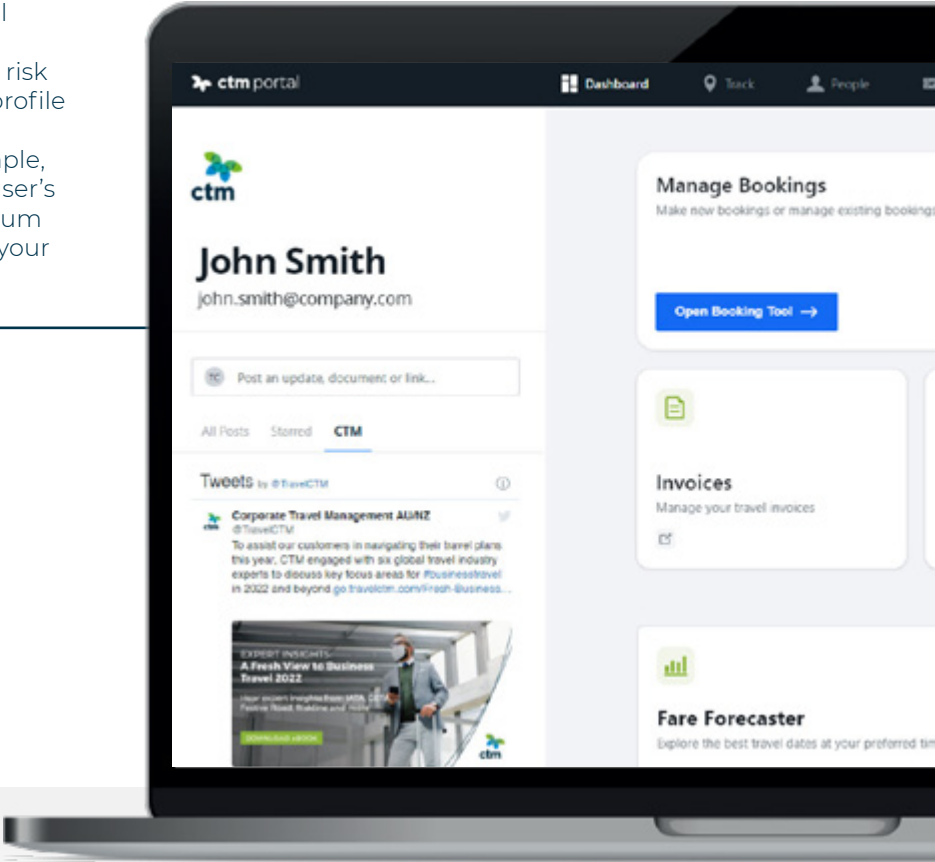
l

risk
rofile

ple,
ser's
um
your

ctm portal

Dashboard

Track

People

ctm

John Smith

john.smith@company.com

Post an update, document or link...

All Posts

Starred

CTM

Tweets by @TravelCTM

Corporate Travel Management AU/NZ
@TravelCTM
To assist our customers in navigating their travel plans this year, CTM engaged with six global travel industry experts to discuss key focus areas for #businesstravel in 2022 and beyond go.travelctm.com/Fresh-Business...

EXPERT INSIGHTS
A Fresh View to Business Travel 2022

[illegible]

DOWNLOAD EBOOK

ctm

Manage Bookings

Make new bookings or manage existing bookings

Open Booking Tool →

Invoices

Manage your travel invoices

Fare Forecaster

Explore the best travel dates at your preferred tim